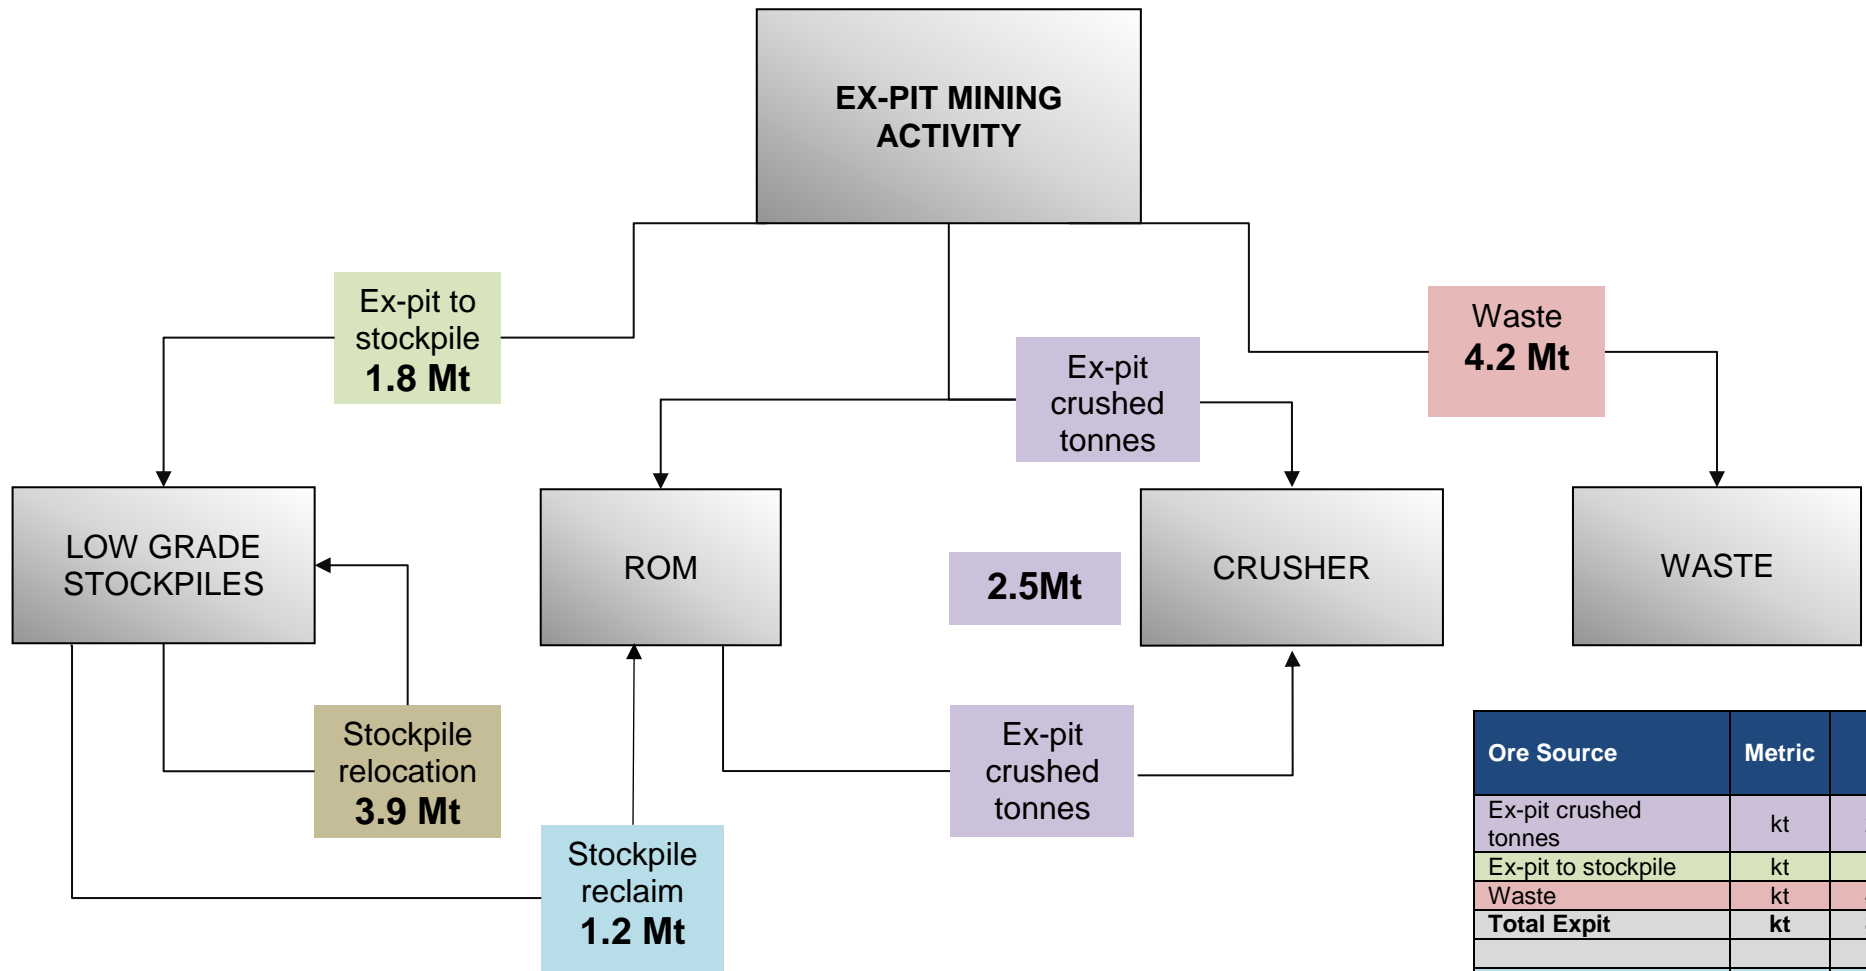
EX-PIT MINING ACTIVITY

Ex-pit to stockpile
1.8 Mt

Ex-pit crushed tonnes

Waste
4.2 Mt

LOW GRADE STOCKPILES

ROM

2.5Mt

CRUSHER

WASTE

Stockpile relocation
3.9 Mt

Ex-pit crushed tonnes

Stockpile reclaim
1.2 Mt

| Ore Source | Metric | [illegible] |
|---|---|---|
| Ex-pit crushed tonnes | kt | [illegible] |
| Ex-pit to stockpile | kt | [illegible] |
| Waste | kt | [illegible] |
| Total Expit | kt | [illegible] |
| | | |